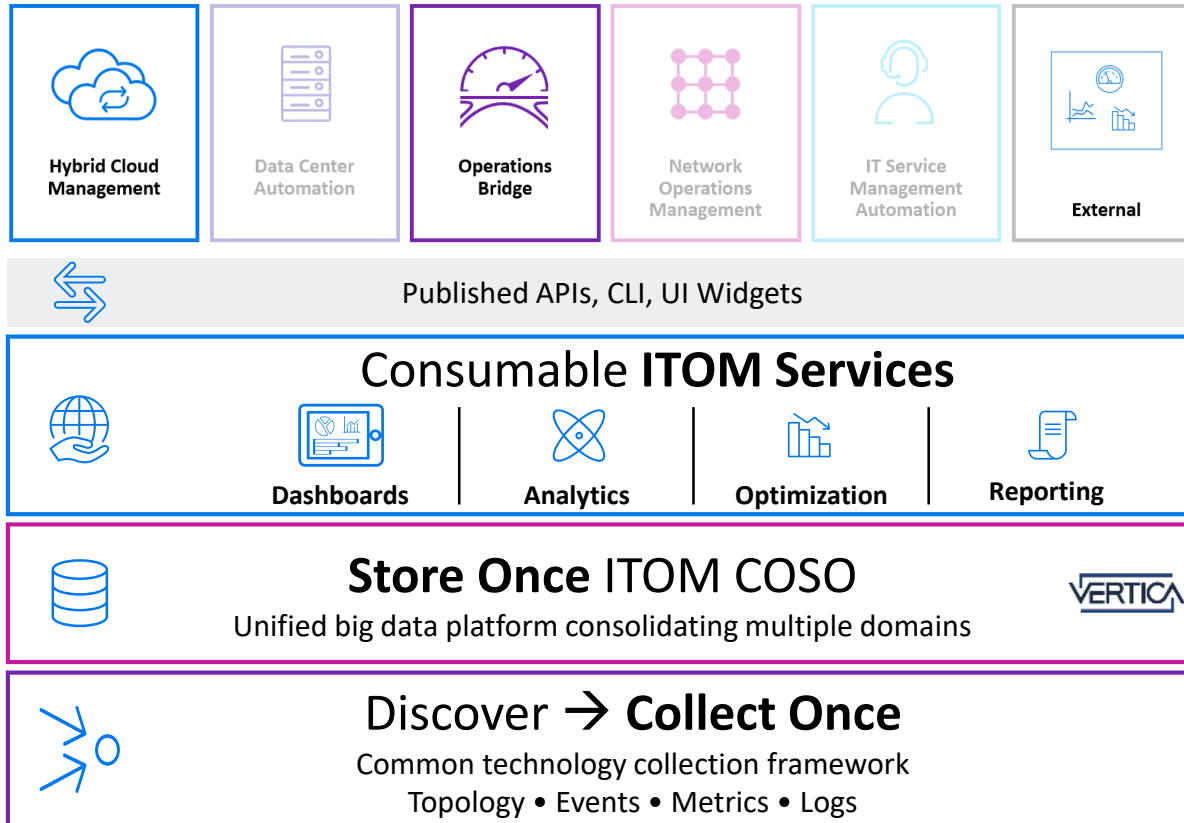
Hybrid Cloud Management

Data Center Automation

Operations Bridge

Network Operations Management

IT Service Management Automation

External

Published APIs, CLI, UI Widgets

Consumable **ITOM Services**

Dashboards

Analytics

Optimization

Reporting

**Store Once** ITOM COSO

Unified big data platform consolidating multiple domains

VERTICA

Discover → **Collect Once**

Common technology collection framework

Topology • Events • Metrics • Logs